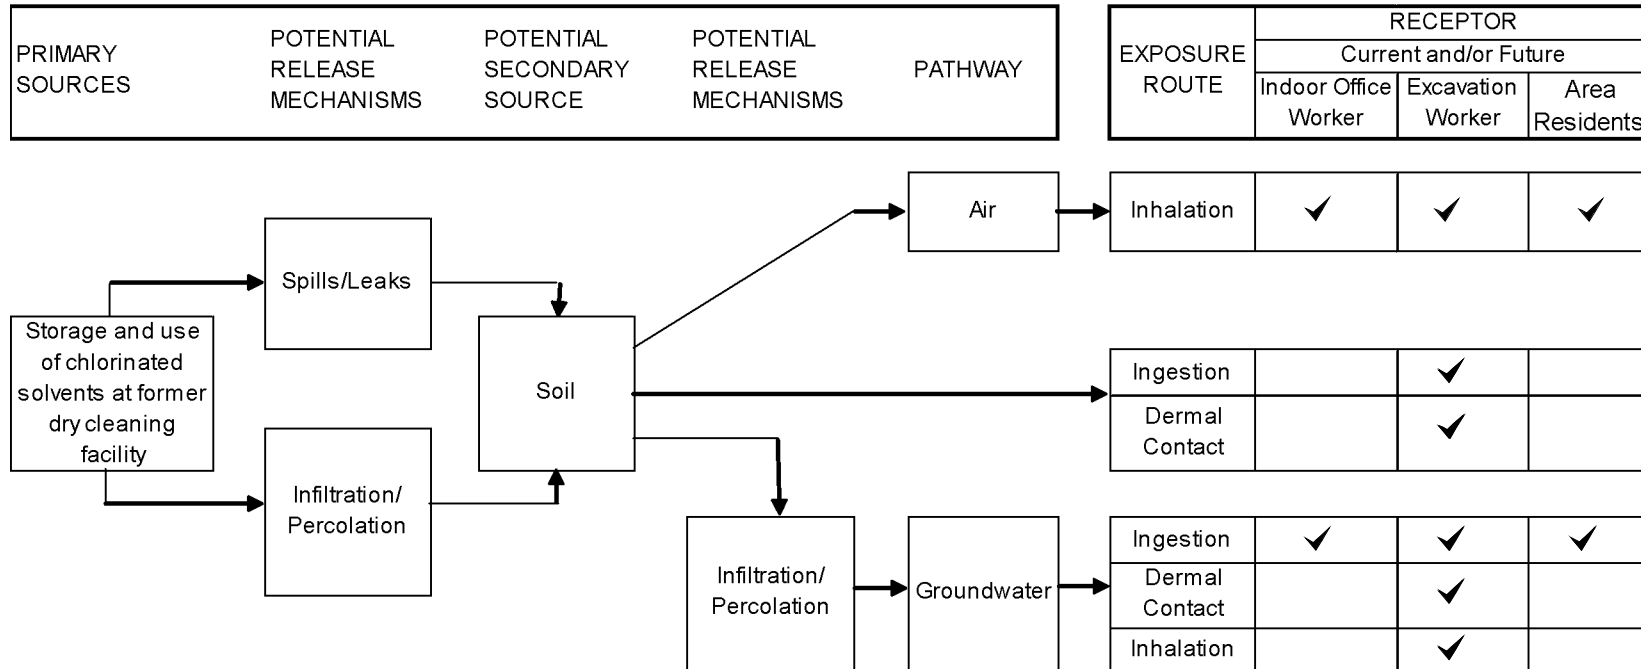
PRIMARY SOURCES

POTENTIAL RELEASE MECHANISMS

POTENTIAL SECONDARY SOURCE

POTENTIAL RELEASE MECHANISMS

PATHWAY

| EXPOSURE ROUTE | RECEPTOR Current and/or Future Indoor Office Worker | Excavation Worker | Area Residents |
|---|---|---|---|
| Inhalation | ✓ | ✓ | ✓ |
| Ingestion | | ✓ | |
| Dermal Contact | | ✓ | |
| Ingestion | ✓ | ✓ | ✓ |
| Dermal Contact | | ✓ | |
| Inhalation | | ✓ | |

Storage and use of chlorinated solvents at former dry cleaning facility

Spills/Leaks

Infiltration/ Percolation

Soil

Air

Infiltration/ Percolation

Groundwater